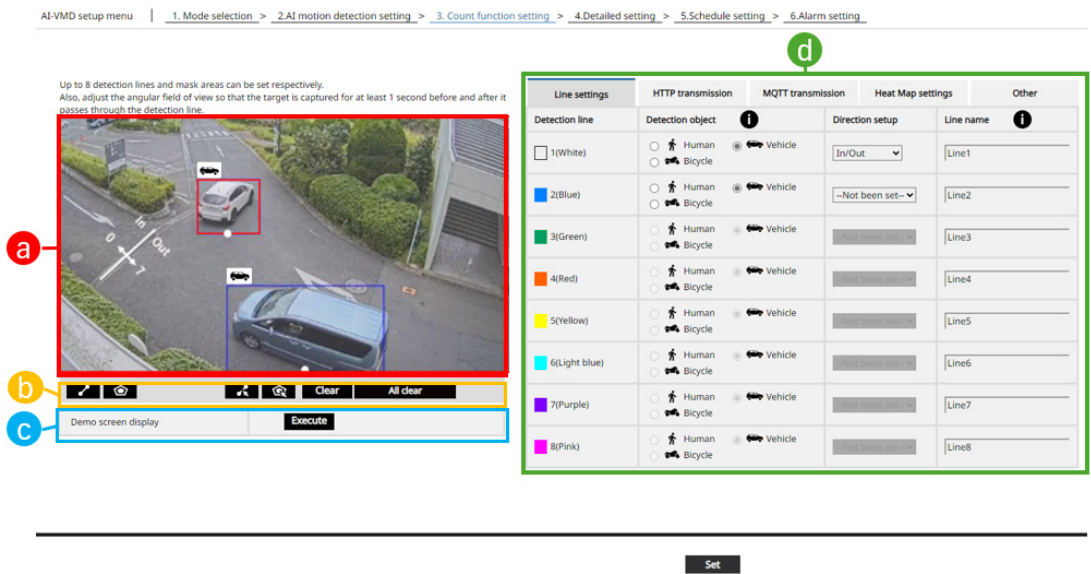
AI-VMD setup menu | 1. Mode selection > 2.AI motion detection setting > 3. Count function setting > 4.Detailed setting > 5.Schedule setting > 6.Alarm setting

d

Up to 8 detection lines and mask areas can be set respectively.
Also, adjust the angular field of view so that the target is captured for at least 1 second before and after it passes through the detection line.

a

In
Out
0
7

b

Clear
All clear

c

Demo screen display
Execute

| Line settings | HTTP transmission | MQTT transmission | Heat Map settings | Other |
|---|---|---|---|---|

| Detection line | Detection object | Direction setup | Line name |
|---|---|---|---|
| 1(White) | Human Vehicle Bicycle | In/Out | Line1 |
| 2(Blue) | Human Vehicle Bicycle | --Not been set-- | Line2 |
| 3(Green) | Human Vehicle Bicycle | --Not been set-- | Line3 |
| 4(Red) | Human Vehicle Bicycle | --Not been set-- | Line4 |
| 5(Yellow) | Human Vehicle Bicycle | --Not been set-- | Line5 |
| 6(Light blue) | Human Vehicle Bicycle | --Not been set-- | Line6 |
| 7(Purple) | Human Vehicle Bicycle | --Not been set-- | Line7 |
| 8(Pink) | Human Vehicle Bicycle | --Not been set-- | Line8 |

Set